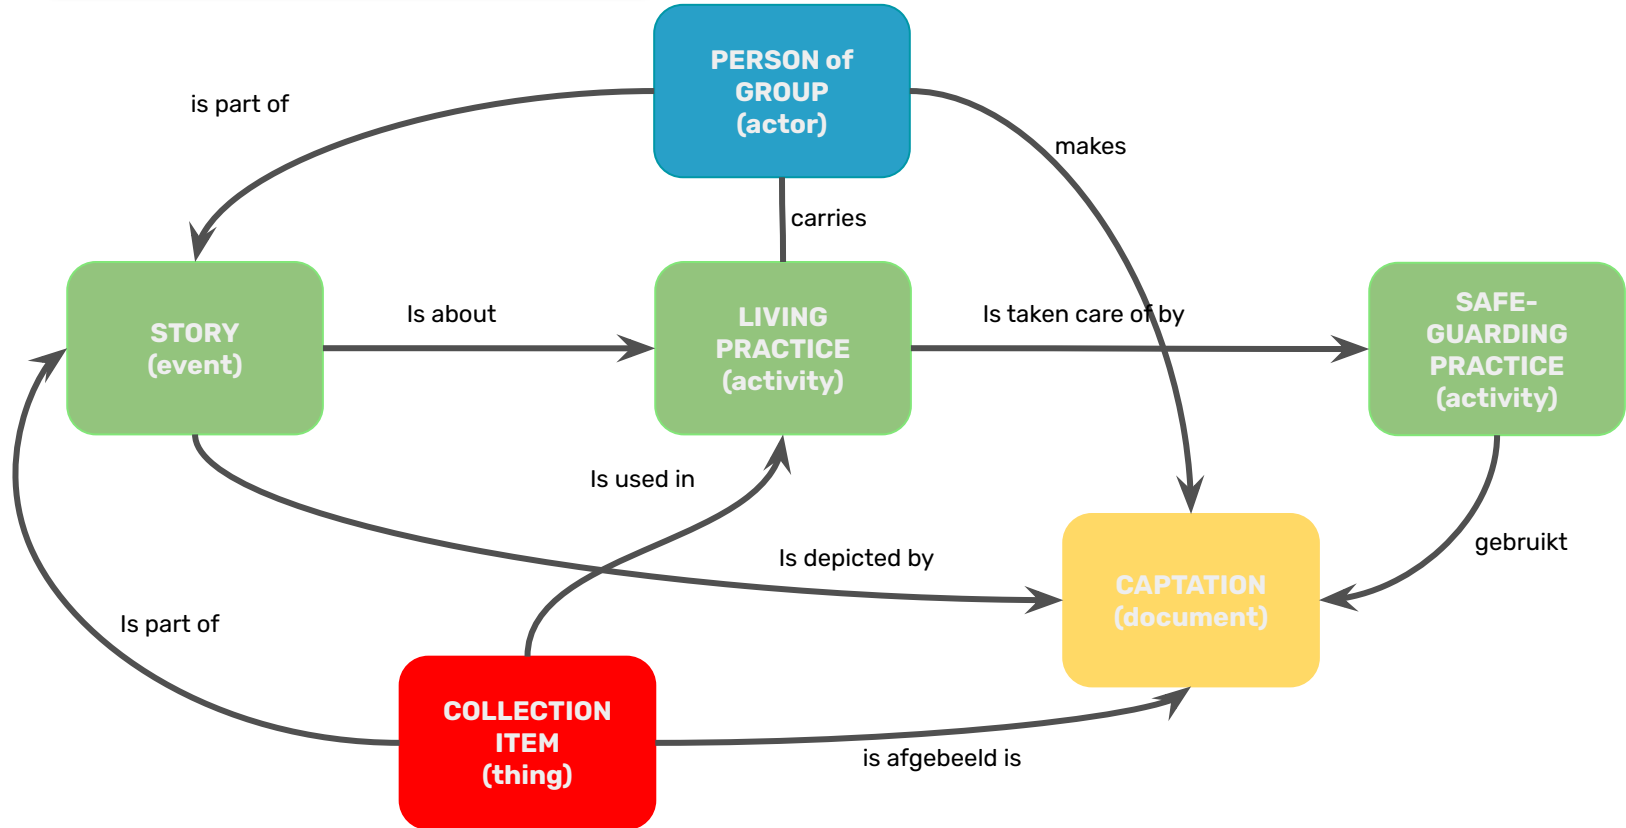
PERSON of GROUP (actor)

is part of

makes

carries

STORY (event)

Is about

LIVING PRACTICE (activity)

Is taken care of by

SAFE-GUARDING PRACTICE (activity)

Is used in

Is depicted by

gebruikt

CAPTATION (document)

Is part of

COLLECTION ITEM (thing)

is afgebeeld is